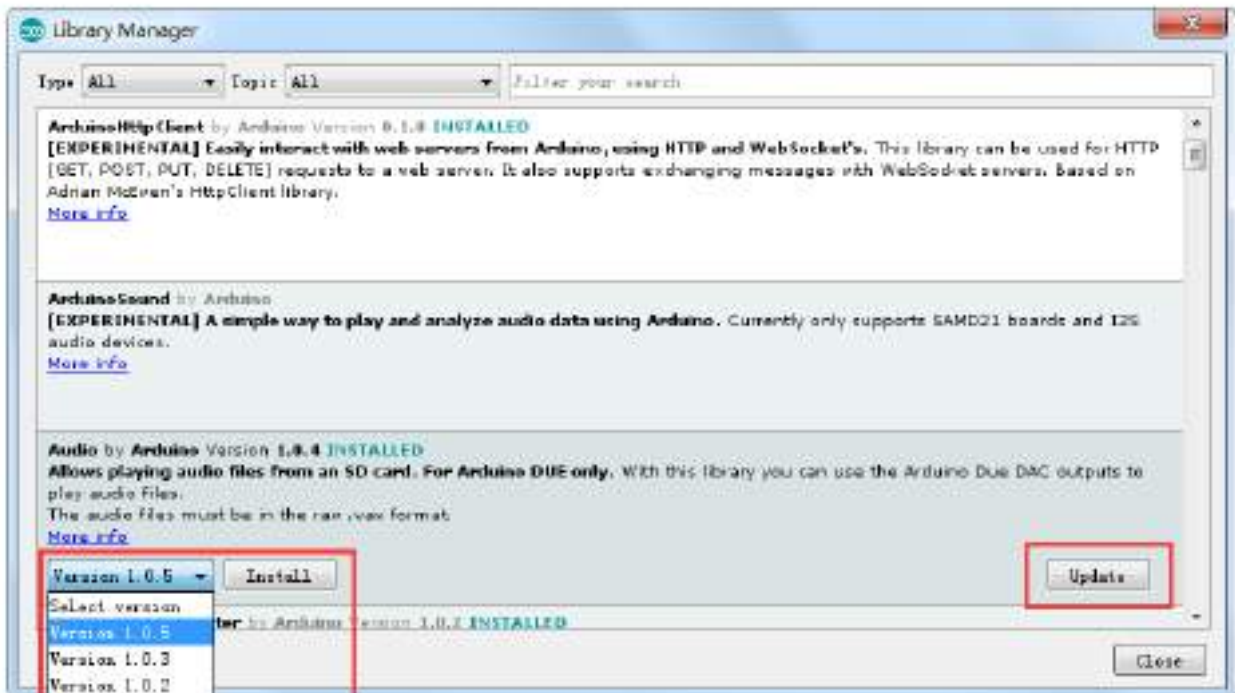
Library Manager

Type All Topic All Filter your search

ArduinoHttpClient by Arduino Version 0.1.0 INSTALLED
[EXPERIMENTAL] Easily interact with web servers from Arduino, using HTTP and WebSocket's. This library can be used for HTTP (GET, POST, PUT, DELETE) requests to a web server. It also supports exchanging messages with WebSocket servers. Based on Adrian McEwen's HttpClient library.
More info

ArduinoSound by Arduino
[EXPERIMENTAL] A simple way to play and analyze audio data using Arduino. Currently only supports SAMD21 boards and I2S audio devices.
More info

Audio by Arduino Version 1.0.4 INSTALLED
Allows playing audio files from an SD card. For Arduino DUE only. With this library you can use the Arduino Due DAC outputs to play audio files.
The audio files must be in the raw .wav format.
More info

Version 1.0.5 Install Update

Select version
Version 1.0.5
Version 1.0.3
Version 1.0.2

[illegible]ter by Arduino Version 1.0.2 INSTALLED

Close